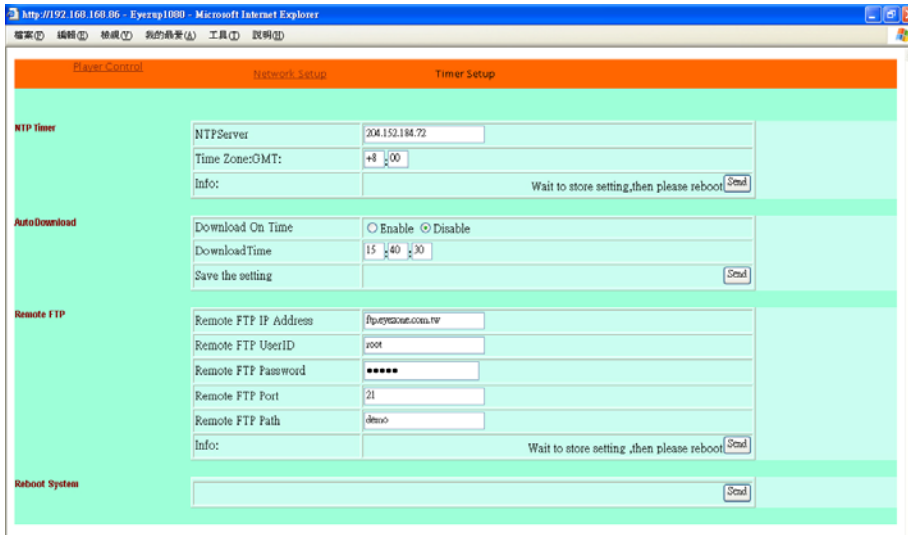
http://192.168.168.86 - Eyezup1080 - Microsoft Internet Explorer

檔案(F) 編輯(E) 檢視(V) 我的最愛(A) 工具(T) 說明(H)

Player Control Network Setup Timer Setup

NTP Timer

| | |
|---|---|
| NTPServer | 204.152.184.72 |
| Time Zone:GMT: | +8 : 00 |
| Info: | Wait to store setting,then please reboot Send |

AutoDownload

| | |
|---|---|
| Download On Time | Enable Disable |
| DownloadTime | 15 : 40 : 30 |
| Save the setting | Send |

Remote FTP

| | |
|---|---|
| Remote FTP IP Address | ftp.eyezone.com.tw |
| Remote FTP UserID | root |
| Remote FTP Password | ●●●●● |
| Remote FTP Port | 21 |
| Remote FTP Path | demo |
| Info: | Wait to store setting ,then please reboot Send |

Reboot System

Send